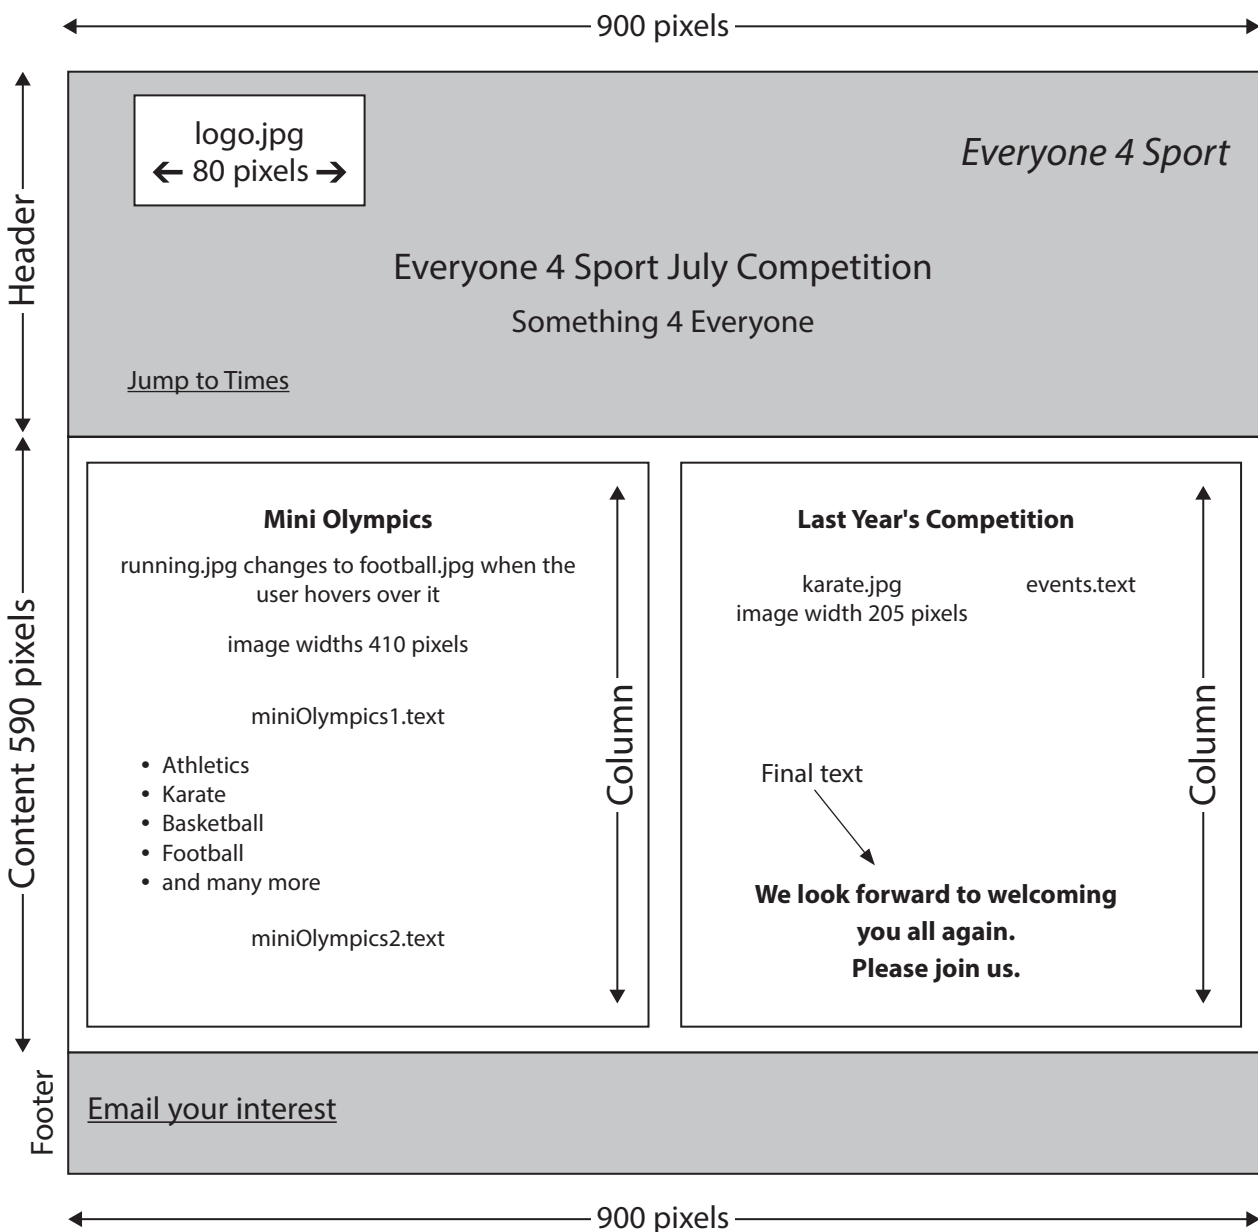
900 pixels

Header

logo.jpg
← 80 pixels →

*Everyone 4 Sport*

Everyone 4 Sport July Competition

Something 4 Everyone

Jump to Times

Content 590 pixels

**Mini Olympics**

running.jpg changes to football.jpg when the user hovers over it

image widths 410 pixels

miniOlympics1.text

- Athletics
- Karate
- Basketball
- Football
- and many more

miniOlympics2.text

Column

**Last Year's Competition**

karate.jpg
image width 205 pixels

events.text

Final text

**We look forward to welcoming you all again.**
**Please join us.**

Column

Footer

Email your interest

900 pixels